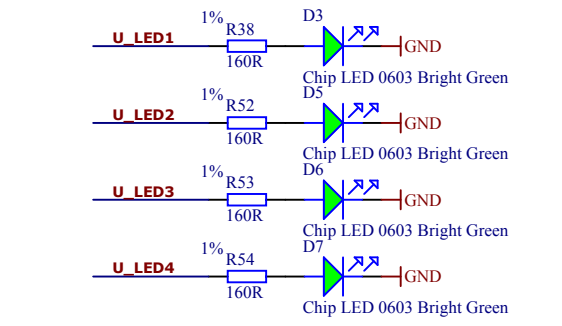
U_LED1
1%
R38
160R
D3
GND
Chip LED 0603 Bright Green

U_LED2
1%
R52
160R
D5
GND
Chip LED 0603 Bright Green

U_LED3
1%
R53
160R
D6
GND
Chip LED 0603 Bright Green

U_LED4
1%
R54
160R
D7
GND
Chip LED 0603 Bright Green